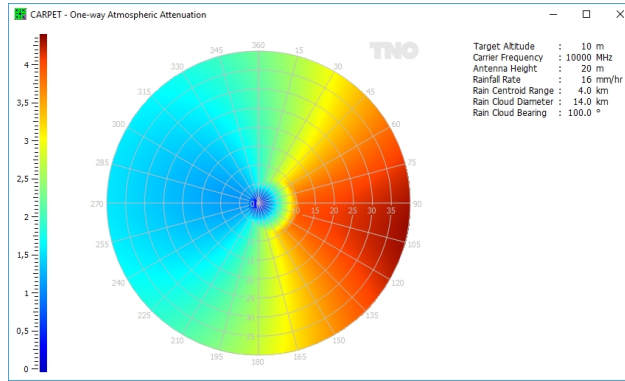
CARPET - One-way Atmospheric Attenuation

4
3,5
3
2,5
2
1,5
1
0,5
0

345
360
15
330
30
315
45
300
60
285
75
270
90
255
105
240
120
225
135
210
150
195
180
165

0
5
10
15
20
25
30
35

TNO

| Target Altitude | : | 10 | m |
|---|---|---|---|
| Carrier Frequency | : | 10000 | MHz |
| Antenna Height | : | 20 | m |
| Rainfall Rate | : | 16 | mm/hr |
| Rain Centroid Range | : | 4.0 | km |
| Rain Cloud Diameter | : | 14.0 | km |
| Rain Cloud Bearing | : | 100.0 | ° |